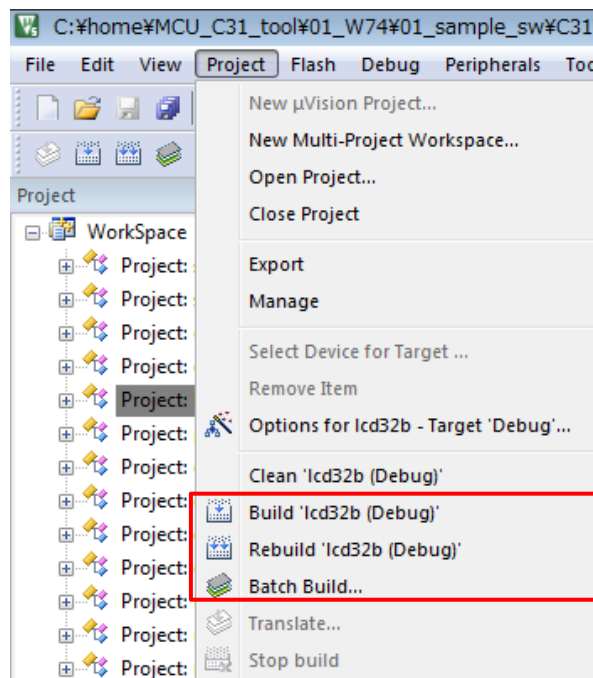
C:¥home¥MCU_C31_tool¥01_W74¥01_sample_sw¥C31

File Edit View Project Flash Debug Peripherals Too

Project

WorkSpace
Project:
Project:
Project:
Project:
Project:
Project:
Project:
Project:
Project:
Project:
Project:
Project:
Project:

New µVision Project...
New Multi-Project Workspace...
Open Project...
Close Project

Export
Manage

Select Device for Target ...
Remove Item
Options for lcd32b - Target 'Debug'...

Clean 'lcd32b (Debug)'
Build 'lcd32b (Debug)'
Rebuild 'lcd32b (Debug)'
Batch Build...
Translate...
Stop build